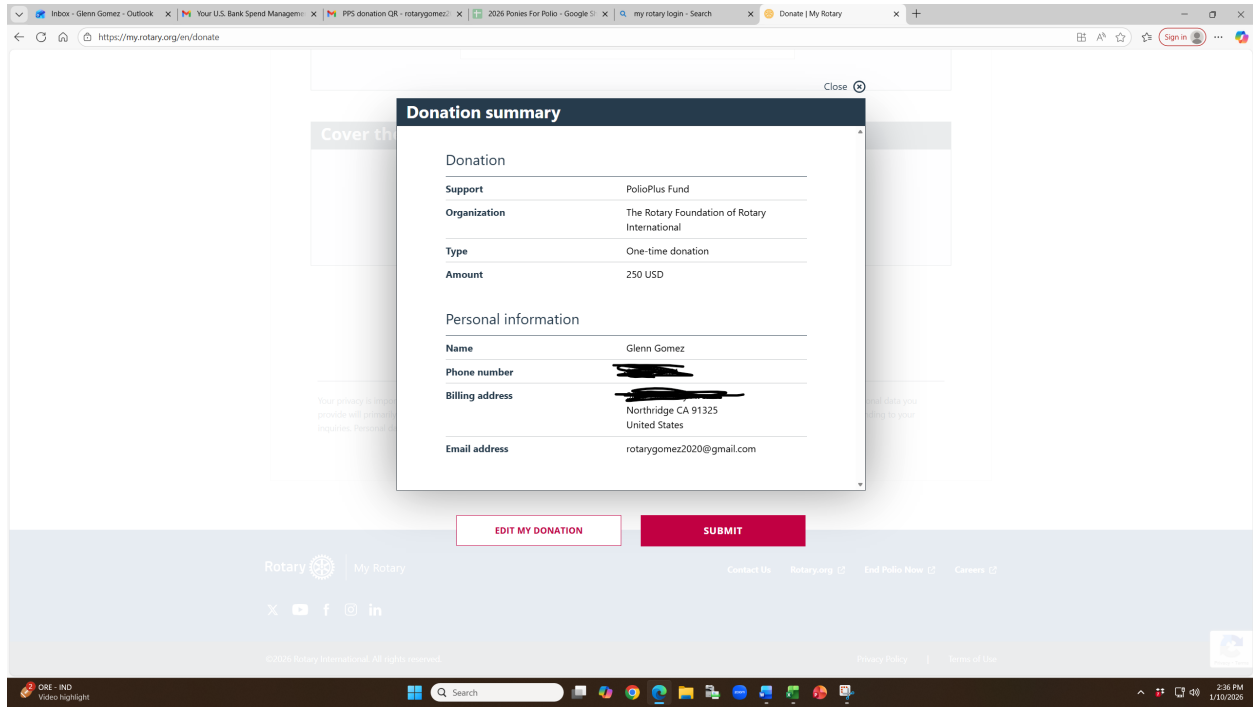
Inbox - Glenn Gomez - Outlook | Your U.S. Bank Spend Manageme | PPS donation QR - rotarygomez2 | 2026 Ponies For Polio - Google Sh | my rotary login - Search | Donate | My Rotary

https://my.rotary.org/en/donate

Sign in

Close

Cover th

Donation summary

Donation

| | |
|---|---|
| Support | PolioPlus Fund |
| Organization | The Rotary Foundation of Rotary International |
| Type | One-time donation |
| Amount | 250 USD |

Personal information

| | |
|---|---|
| Name | Glenn Gomez |
| Phone number | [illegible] |
| Billing address | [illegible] Northridge CA 91325 United States |
| Email address | rotarygomez2020@gmail.com |

Your privacy is impo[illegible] provide will prom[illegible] inquiries. Personal d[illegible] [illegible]onal data you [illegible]nding to your

EDIT MY DONATION

SUBMIT

Rotary | My Rotary

Contact Us | Rotary.org | End Polio Now | Careers

©2026 Rotary International. All rights reserved.

Privacy Policy | Terms of Use

ORE - IND
Video highlight

Search

2:36 PM
1/10/2026